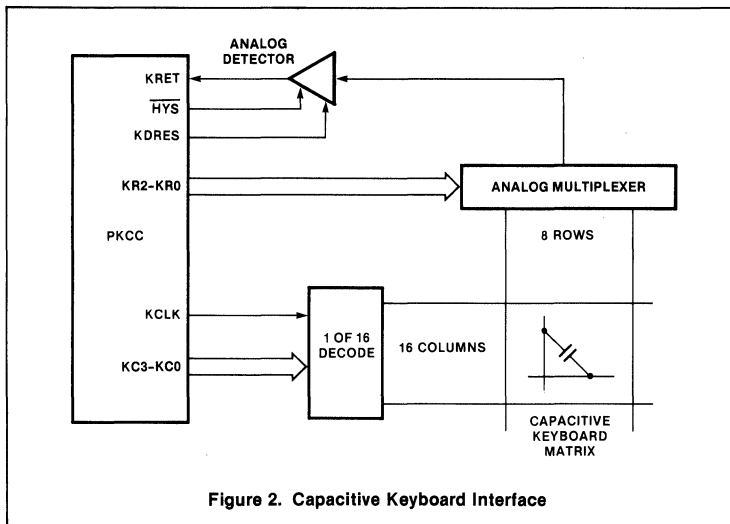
ANALOG DETECTOR

KRET

$\overline{HYS}$

KDRES

KR2-KR0

ANALOG MULTIPLEXER

8 ROWS

PKCC

KCLK

KC3-KC0

1 OF 16 DECODE

16 COLUMNS

CAPACITIVE KEYBOARD MATRIX

Figure 2. Capacitive Keyboard Interface